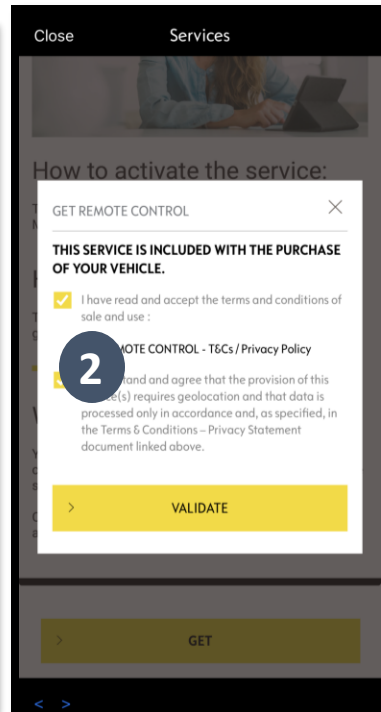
Close Services

How to activate the service:

GET REMOTE CONTROL

THIS SERVICE IS INCLUDED WITH THE PURCHASE OF YOUR VEHICLE.

I have read and accept the terms and conditions of sale and use :

2

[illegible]EMOTE CONTROL - T&Cs / Privacy Policy

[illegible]tand and agree that the provision of this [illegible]e(s) requires geolocation and that data is processed only in accordance and, as specified, in the Terms & Conditions – Privacy Statement document linked above.

VALIDATE

GET